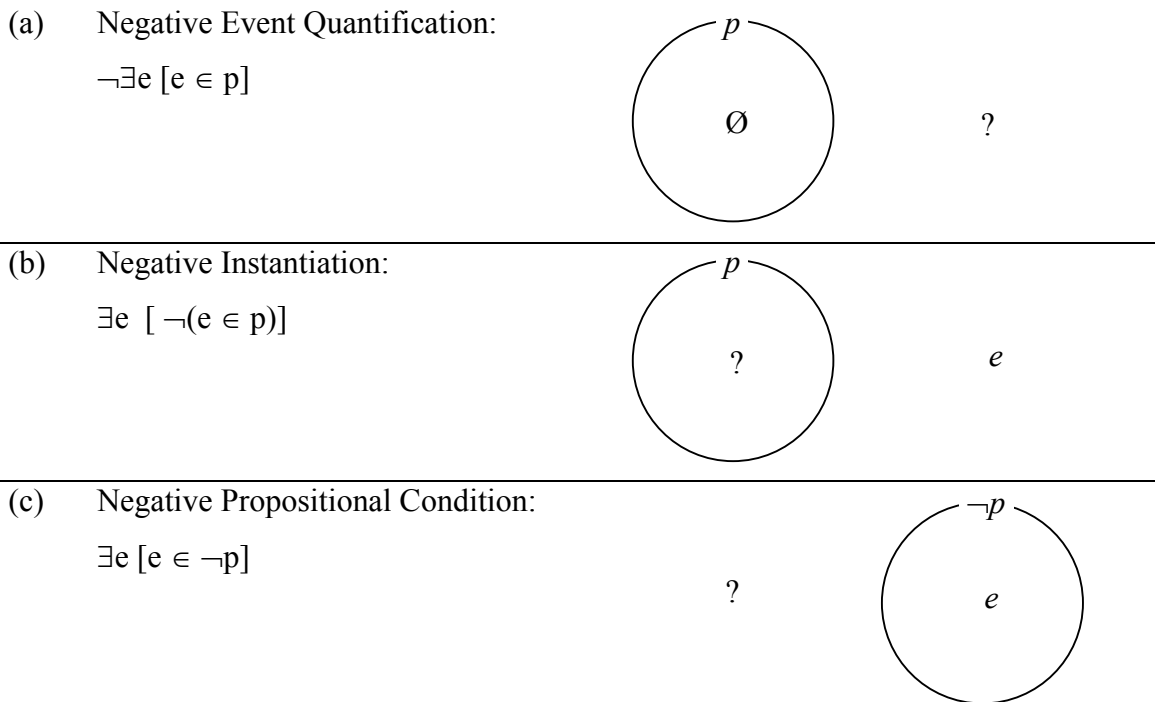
(a) Negative Event Quantification:

$\neg\exists e\ [e \in p]$

$p$

$\emptyset$

?

(b) Negative Instantiation:

$\exists e\ [\neg(e \in p)]$

$p$

?

$e$

(c) Negative Propositional Condition:

$\exists e\ [e \in \neg p]$

?

$\neg p$

$e$